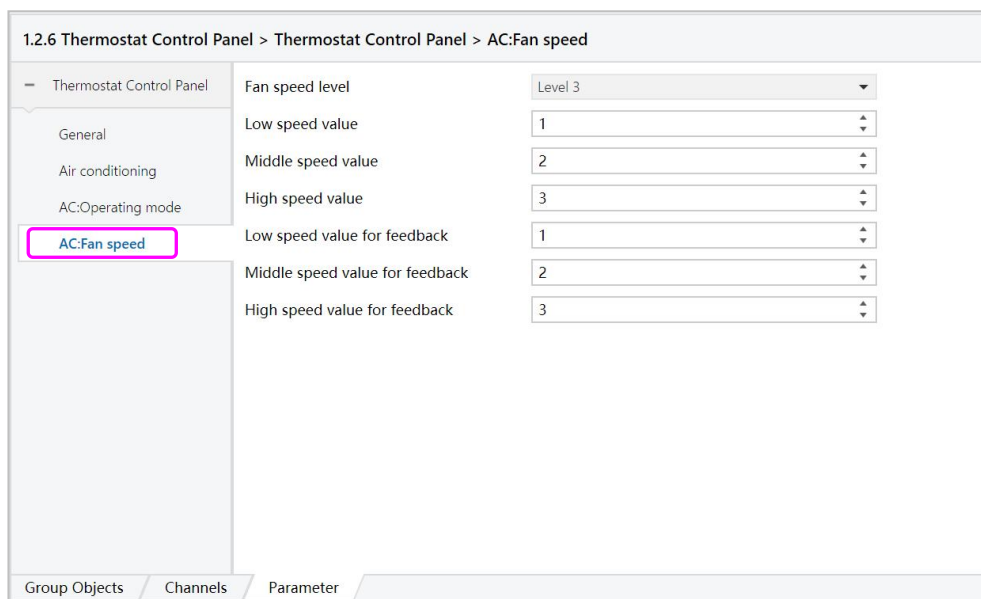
1.2.6 Thermostat Control Panel > Thermostat Control Panel > AC:Fan speed

− Thermostat Control Panel

General

Air conditioning

AC:Operating mode

AC:Fan speed

| | |
|---|---|
| Fan speed level | Level 3 |
| Low speed value | 1 |
| Middle speed value | 2 |
| High speed value | 3 |
| Low speed value for feedback | 1 |
| Middle speed value for feedback | 2 |
| High speed value for feedback | 3 |

Group Objects | Channels | Parameter